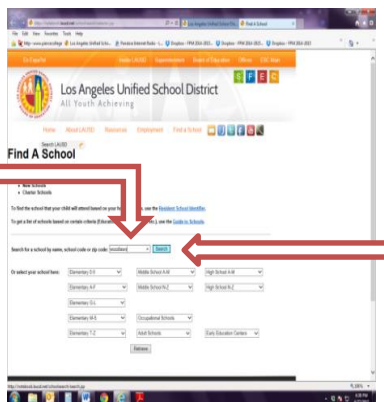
File Edit View Favorites Tools Help

Los Angeles Unified Sch...

Find A School

En Español

Los Angeles Unified School District

All Youth Achieving

Home About LAUSD Resources Employment Find a School

Search LAUSD

Find A School

New Schools

Charter Schools

To find the school that your child will attend based on your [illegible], see the Resident School Identifier.

To get a list of schools based on certain criteria ([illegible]), see the Guide to Schools.

Search for a school by name, school code or zip code: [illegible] Search

Or select your school here: Elementary 0-3 Middle School A-M High School A-M

Elementary A-F Middle School N-Z High School N-Z

Elementary G-L

Elementary M-S Occupational Schools

Elementary T-Z Adult Schools Early Education Centers

Retrieve

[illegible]

100%